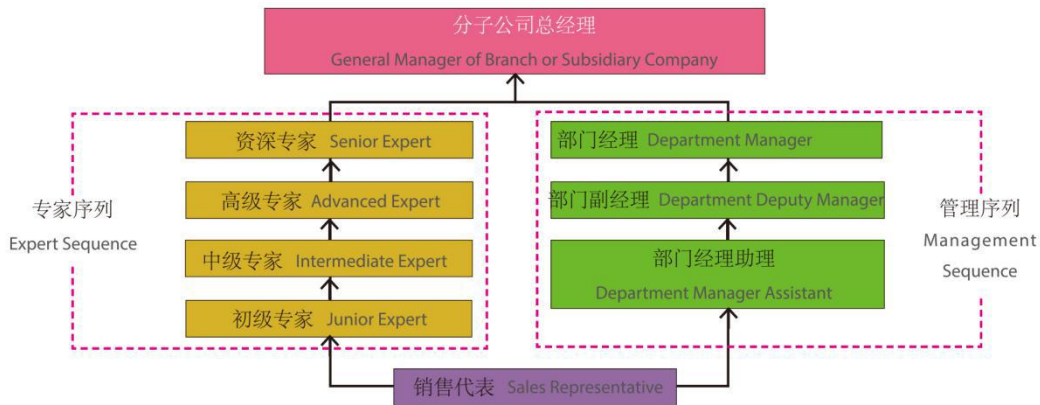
分子公司总经理
General Manager of Branch or Subsidiary Company

专家序列
Expert Sequence

资深专家 Senior Expert

高级专家 Advanced Expert

中级专家 Intermediate Expert

初级专家 Junior Expert

部门经理 Department Manager

部门副经理 Department Deputy Manager

部门经理助理
Department Manager Assistant

管理序列
Management Sequence

销售代表 Sales Representative